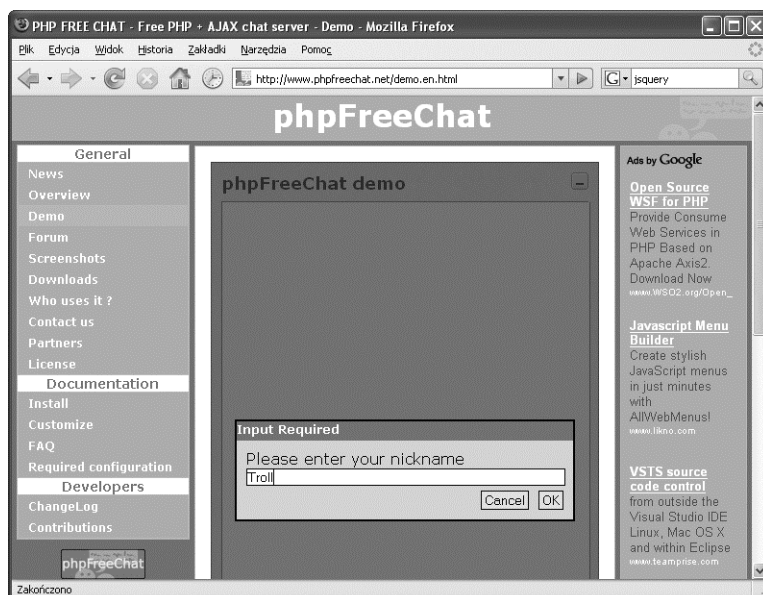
PHP FREE CHAT - Free PHP + AJAX chat server - Demo - Mozilla Firefox

Plik Edycja Widok Historia Zakładki Narzędzia Pomoc

http://www.phpfreechat.net/demo.en.html

jsquery

phpFreeChat

General
News
Overview
Demo
Forum
Screenshots
Downloads
Who uses it ?
Contact us
Partners
License
Documentation
Install
Customize
FAQ
Required configuration
Developers
ChangeLog
Contributions

phpFreeChat

phpFreeChat demo

Input Required
Please enter your nickname
Troll
Cancel OK

Ads by Google

Open Source WSF for PHP
Provide Consume Web Services in PHP Based on Apache Axis2. Download Now
www.WSO2.org/Open_

Javascript Menu Builder
Create stylish JavaScript menus in just minutes with AllWebMenus!
www.likno.com

VSTS source code control
from outside the Visual Studio IDE Linux, Mac OS X and within Eclipse
www.teamprise.com

Zakończono